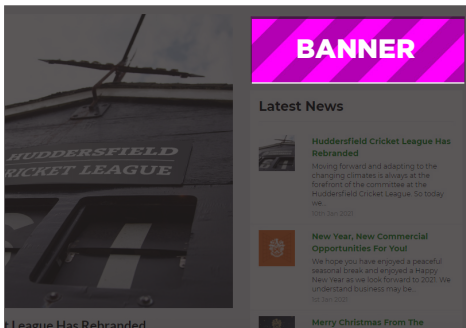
HUDDERSFIELD
CRICKET LEAGUE

League Has Rebranded

BANNER

Latest News

Huddersfield Cricket League Has Rebranded

Moving forward and adapting to the changing climates is always at the forefront of the committee at the Huddersfield Cricket League. So today we...

13th Jan 2021

New Year, New Commercial Opportunities For You!

We hope you have enjoyed a peaceful seasonal break and enjoyed a Happy New Year as we look forward to 2021. We understand business may be...

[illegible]

Merry Christmas From The